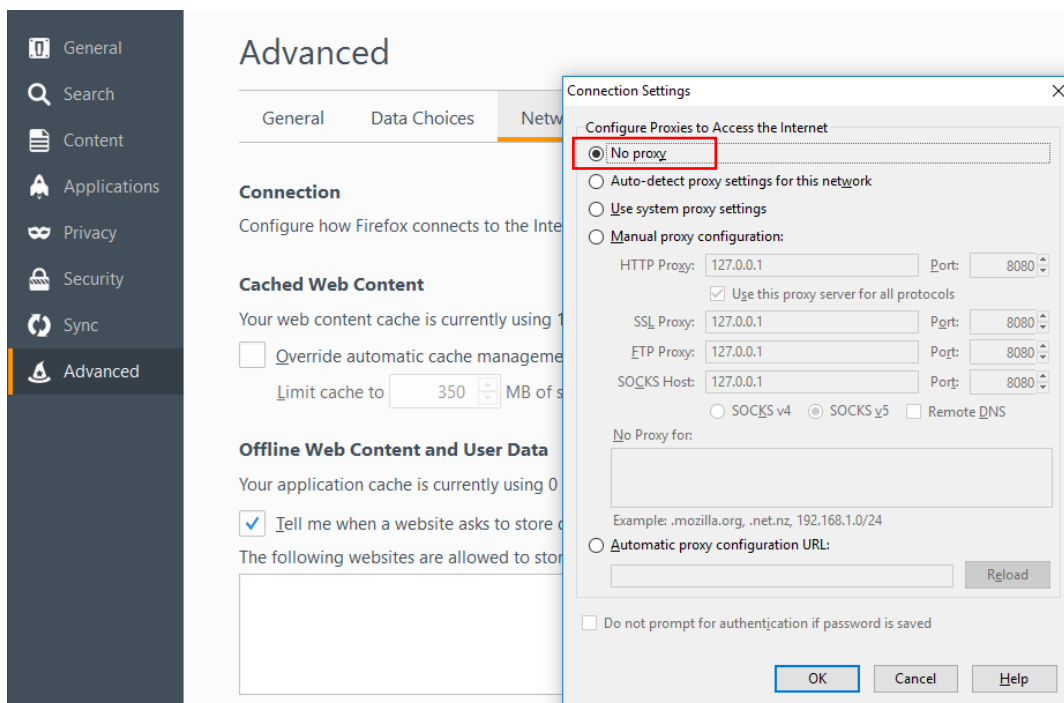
General
Search
Content
Applications
Privacy
Security
Sync
Advanced

Advanced

General Data Choices Netw

Connection
Configure how Firefox connects to the Inte

Cached Web Content
Your web content cache is currently using 1
Override automatic cache manageme
Limit cache to 350 MB of s

Offline Web Content and User Data
Your application cache is currently using 0
Tell me when a website asks to store
The following websites are allowed to stor

Connection Settings
Configure Proxies to Access the Internet
No proxy
Auto-detect proxy settings for this network
Use system proxy settings
Manual proxy configuration:
HTTP Proxy: 127.0.0.1 Port: 8080
Use this proxy server for all protocols
SSL Proxy: 127.0.0.1 Port: 8080
FTP Proxy: 127.0.0.1 Port: 8080
SOCKS Host: 127.0.0.1 Port: 8080
SOCKS v4 SOCKS v5 Remote DNS
No Proxy for:
Example: .mozilla.org, .net.nz, 192.168.1.0/24
Automatic proxy configuration URL:
Reload
Do not prompt for authentication if password is saved
OK Cancel Help